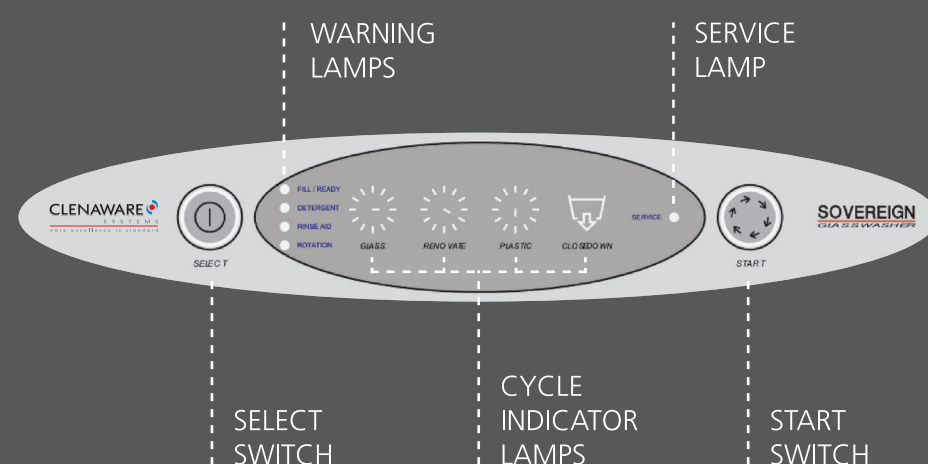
WARNING LAMPS

SERVICE LAMP

CLENAWARE SYSTEMS

where excellence is standard

SELECT

FILL / READY

DETERGENT

RINSE AID

ROTATION

GLASS

RENOVATE

PLASTIC

CLOSEDOWN

SERVICE

START

SOVEREIGN GLASSWASHER

SELECT SWITCH

CYCLE INDICATOR LAMPS

START SWITCH